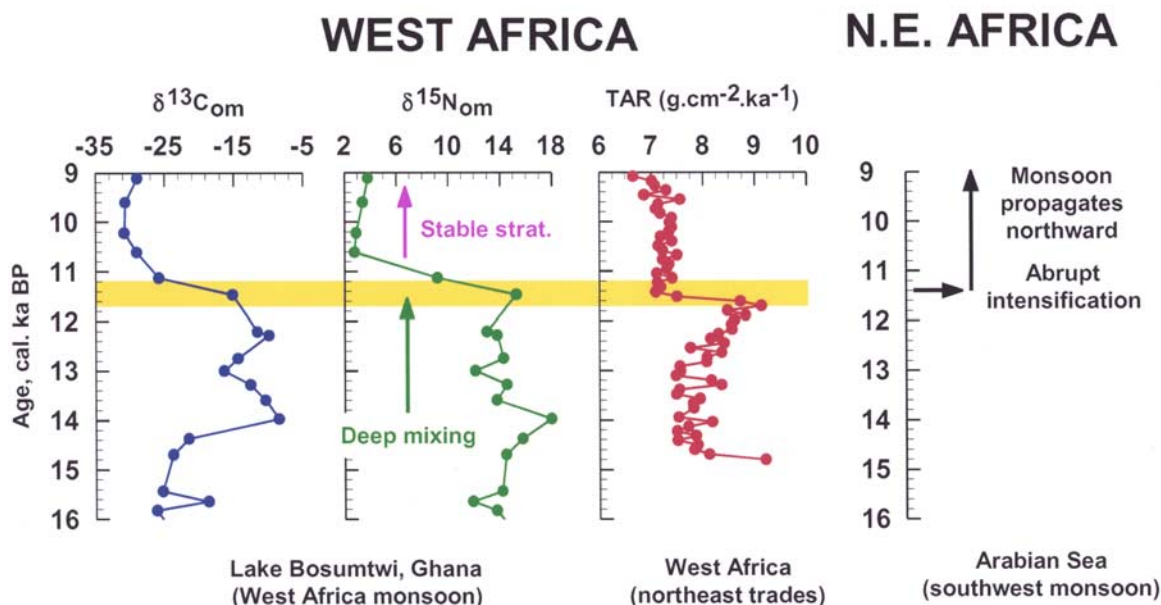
WEST AFRICA

N.E. AFRICA

$\delta^{13}C_{om}$

$\delta^{15}N_{om}$

TAR ($g.cm^{-2}.ka^{-1}$)

-35 -25 -15 -5

2 6 10 14 18

6 7 8 9 10

Age, cal. ka BP

9 10 11 12 13 14 15 16

Stable strat.

Deep mixing

9 10 11 12 13 14 15 16

Monsoon propagates northward

Abrupt intensification

Lake Bosumtwi, Ghana (West Africa monsoon)

West Africa (northeast trades)

Arabian Sea (southwest monsoon)